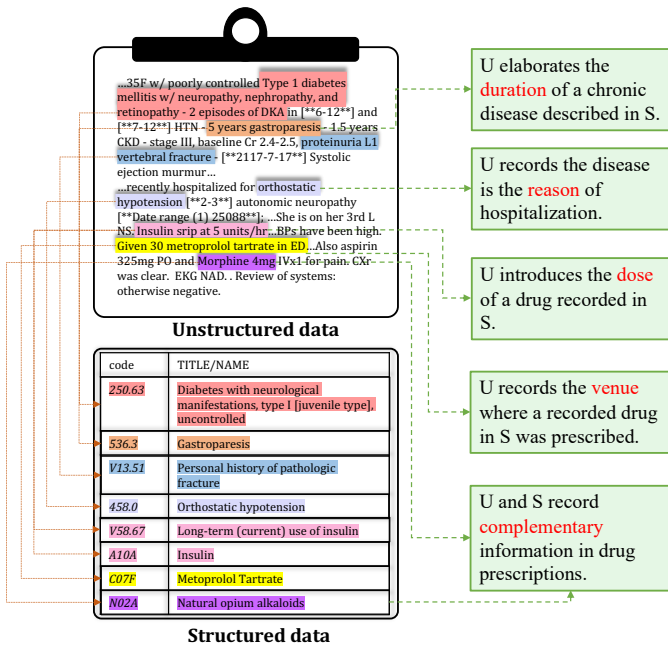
...35F w/ poorly controlled Type 1 diabetes mellitis w/ neuropathy, nephropathy, and retinopathy - 2 episodes of DKA in [**6-12**] and [**7-12**] HTN - 5 years gastroparesis - 1.5 years CKD - stage III, baseline Cr 2.4-2.5, proteinuria L1 vertebral fracture - [**2117-7-17**] Systolic ejection murmur...
...recently hospitalized for orthostatic hypotension [**2-3**] autonomic neuropathy [**Date range (1) 25088**]; ...She is on her 3rd L NS. Insulin srip at 5 units/hr...BPs have been high. Given 30 metroprolol tartrate in ED...Also aspirin 325mg PO and Morphine 4mg IVx1 for pain. CXr was clear. EKG NAD.. Review of systems: otherwise negative.

Unstructured data

| code | TITLE/NAME |
|---|---|
| 250.63 | Diabetes with neurological manifestations, type I [juvenile type], uncontrolled |
| 536.3 | Gastroparesis |
| V13.51 | Personal history of pathologic fracture |
| 458.0 | Orthostatic hypotension |
| V58.67 | Long-term (current) use of insulin |
| A10A | Insulin |
| C07F | Metoprolol Tartrate |
| N02A | Natural opium alkaloids |

Structured data

U elaborates the duration of a chronic disease described in S.

U records the disease is the reason of hospitalization.

U introduces the dose of a drug recorded in S.

U records the venue where a recorded drug in S was prescribed.

U and S record complementary information in drug prescriptions.